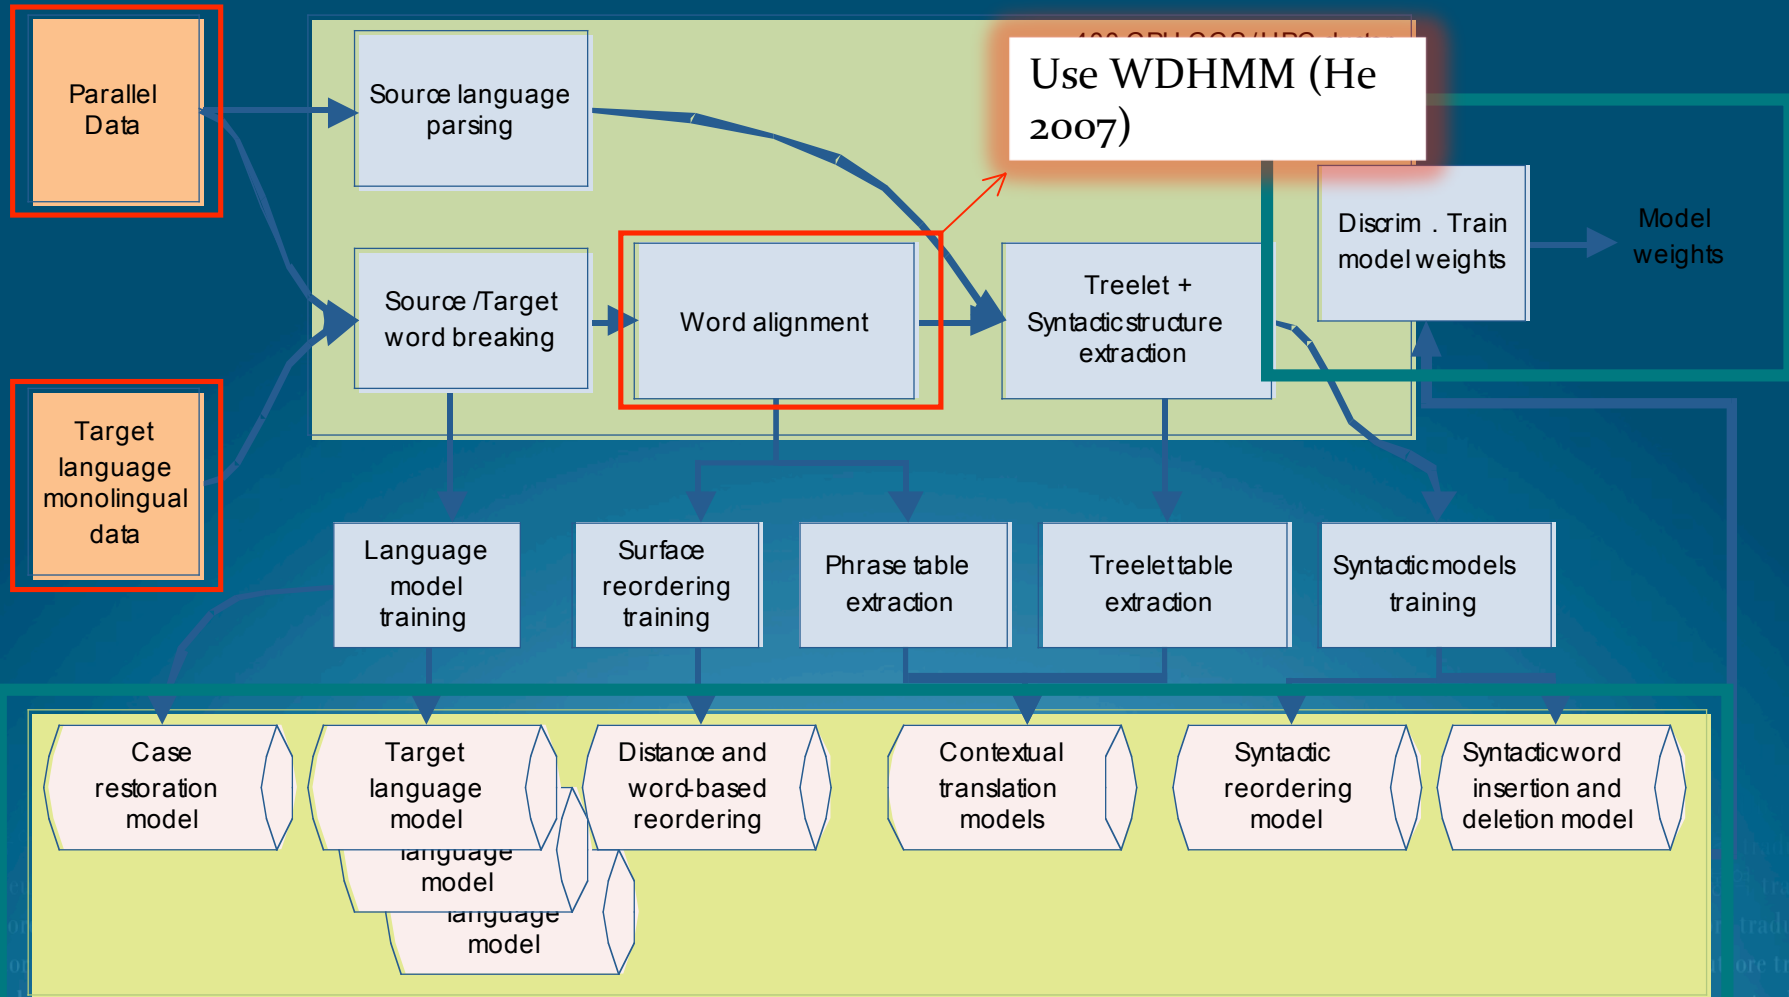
Parallel Data

Target language monolingual data

Source language parsing

Source /Target word breaking

Word alignment

Use WDHMM (He 2007)

Treelet + Syntactic structure extraction

Discrim . Train model weights

Model weights

Language model training

Surface reordering training

Phrase table extraction

Treelet table extraction

Syntactic models training

Case restoration model

Target language model

language model

language model

Distance and word-based reordering

Contextual translation models

Syntactic reordering model

Syntactic word insertion and deletion model